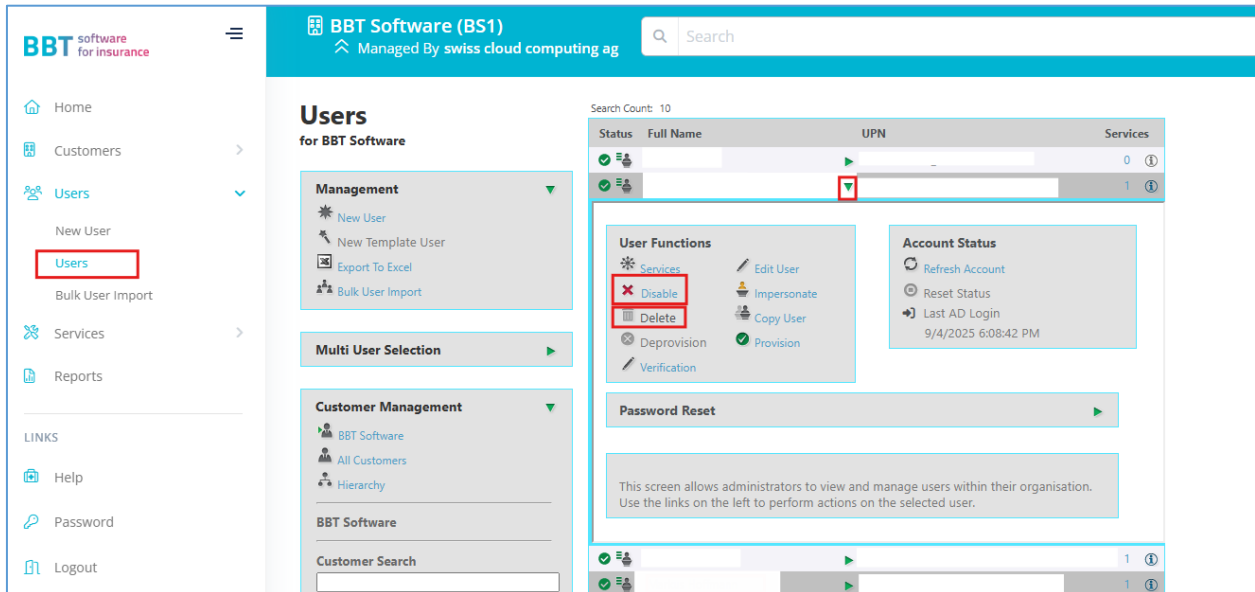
BBT software for insurance

Home
Customers
Users
New User
Users
Bulk User Import
Services
Reports

LINKS

Help
Password
Logout

BBT Software (BS1)
Managed By swiss cloud computing ag

Search

Users
for BBT Software

Management
New User
New Template User
Export To Excel
Bulk User Import

Multi User Selection

Customer Management
BBT Software
All Customers
Hierarchy

BBT Software

Customer Search

Search Count: 10

| Status | Full Name | UPN | Services |
|---|---|---|---|
| | | | 0 |
| | | | 1 |

User Functions
Services
Disable
Delete
Deprovision
Verification
Edit User
Impersonate
Copy User
Provision

Account Status
Refresh Account
Reset Status
Last AD Login
9/4/2025 6:08:42 PM

Password Reset

This screen allows administrators to view and manage users within their organisation. Use the links on the left to perform actions on the selected user.

| | | | 1 |
|---|---|---|---|
| | | | 1 |